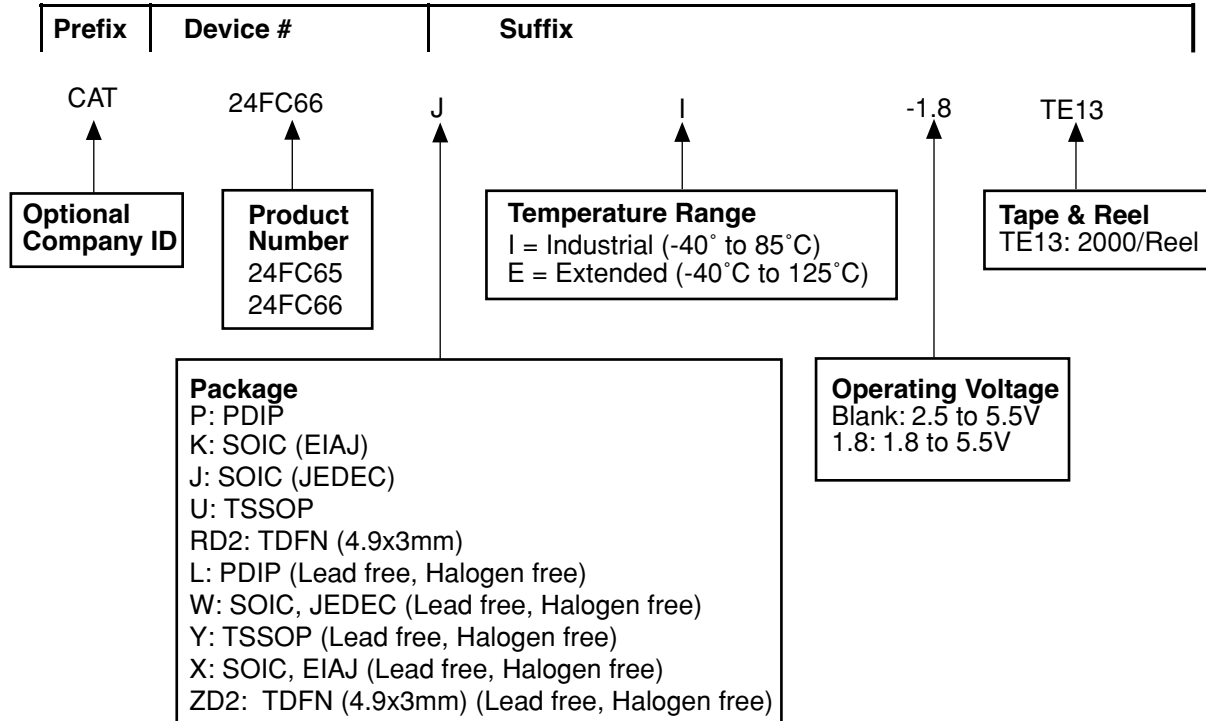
| Prefix | Device # | Suffix |
|---|---|---|

CAT

24FC66

J

I

-1.8

TE13

Optional Company ID

Product Number
24FC65
24FC66

Temperature Range
I = Industrial (-40˚ to 85˚C)
E = Extended (-40˚C to 125˚C)

Tape & Reel
TE13: 2000/Reel

Package
P: PDIP
K: SOIC (EIAJ)
J: SOIC (JEDEC)
U: TSSOP
RD2: TDFN (4.9x3mm)
L: PDIP (Lead free, Halogen free)
W: SOIC, JEDEC (Lead free, Halogen free)
Y: TSSOP (Lead free, Halogen free)
X: SOIC, EIAJ (Lead free, Halogen free)
ZD2: TDFN (4.9x3mm) (Lead free, Halogen free)

Operating Voltage
Blank: 2.5 to 5.5V
1.8: 1.8 to 5.5V